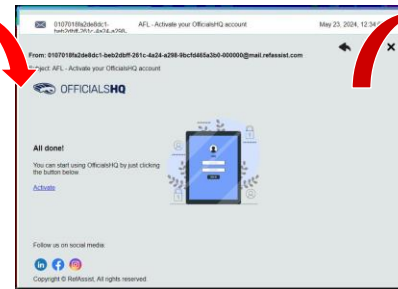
0107018fa2de8dc1-beb2dbff-261c-4a24-a298- AFL - Activate your OfficialsHQ account May 23, 2024, 12:34

From: 0107018fa2de8dc1-beb2dbff-261c-4a24-a298-9bcfd465a3b0-000000@mail.refassist.com
Subject: AFL - Activate your OfficialsHQ account

OFFICIALSHQ

All done!

You can start using OfficialsHQ by just clicking the button below.

Activate

Follow us on social media:

Copyright © RefAssist. All rights reserved.